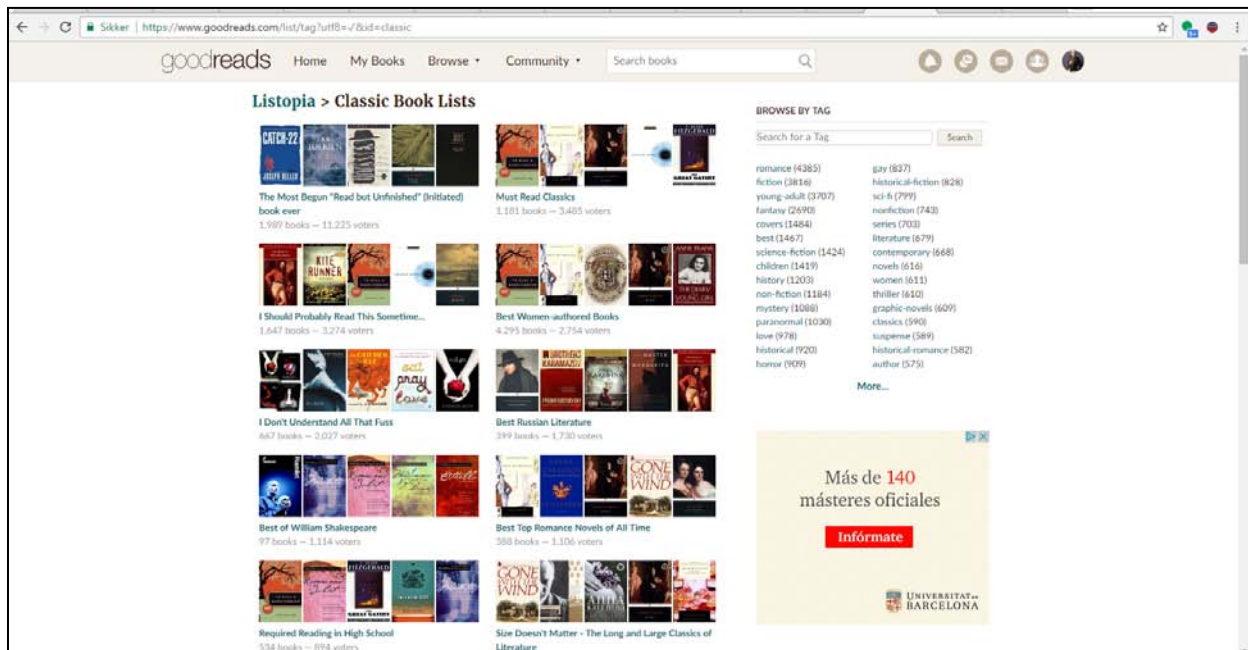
Sikker | https://www.goodreads.com/list/tag?utf8=✓&id=classic

goodreads Home My Books Browse ▾ Community ▾ Search books

Listopia > Classic Book Lists

CATCH-22 JOSEPH HELLER

The Most Begun "Read but Unfinished" (Initiated) book ever
1,989 books — 11,225 voters

FITZGERALD THE GREAT GATSBY

Must Read Classics
1,181 books — 3,485 voters

KITE RUNNER

I Should Probably Read This Sometime...
1,647 books — 3,274 voters

ANNE FRANK THE DIARY OF A YOUNG GIRL

Best Women-authored Books
4,295 books — 2,754 voters

THE CATCHER IN THE RYE eat pray love

I Don't Understand All That Fuss
667 books — 2,027 voters

THE BROTHERS KARAMAZOV

Best Russian Literature
399 books — 1,730 voters

Best of William Shakespeare
97 books — 1,114 voters

GONE WITH THE WIND

Best Top Romance Novels of All Time
388 books — 1,106 voters

FITZGERALD THE GREAT GATSBY

Required Reading in High School
534 books — 894 voters

GONE WITH THE WIND

Size Doesn't Matter - The Long and Large Classics of Literature

BROWSE BY TAG

Search for a Tag Search

romance (4385)
fiction (3816)
young-adult (3707)
fantasy (2690)
covers (1484)
best (1467)
science-fiction (1424)
children (1419)
history (1203)
non-fiction (1184)
mystery (1088)
paranormal (1030)
love (978)
historical (920)
horror (909)

gay (837)
historical-fiction (828)
sci-fi (799)
nonfiction (743)
series (703)
literature (679)
contemporary (668)
novels (616)
women (611)
thriller (610)
graphic-novels (609)
classics (590)
suspense (589)
historical-romance (582)
author (575)

More...

Más de 140 másteres oficiales

Infórmate

UNIVERSITAT DE BARCELONA